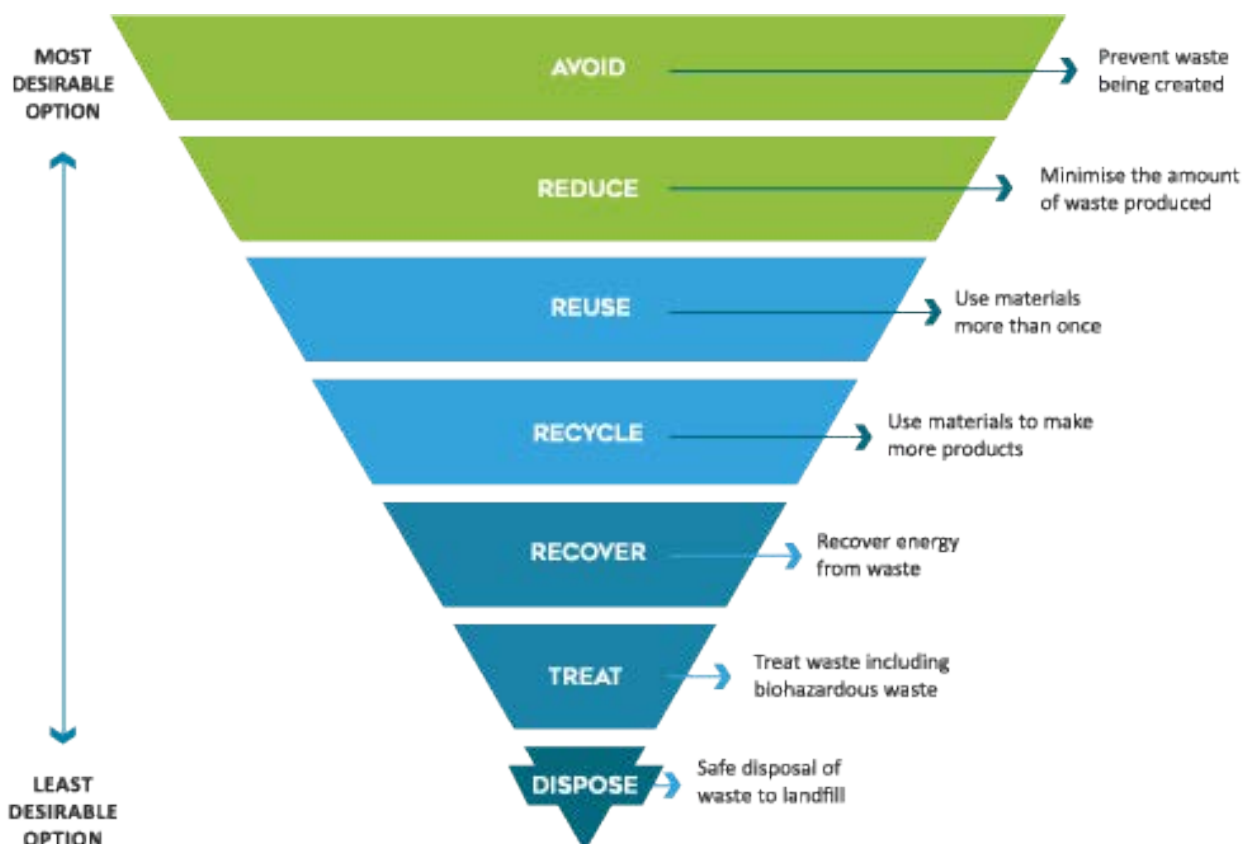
MOST DESIRABLE OPTION

AVOID
Prevent waste being created

REDUCE
Minimise the amount of waste produced

REUSE
Use materials more than once

RECYCLE
Use materials to make more products

RECOVER
Recover energy from waste

TREAT
Treat waste including biohazardous waste

DISPOSE
Safe disposal of waste to landfill

LEAST DESIRABLE OPTION